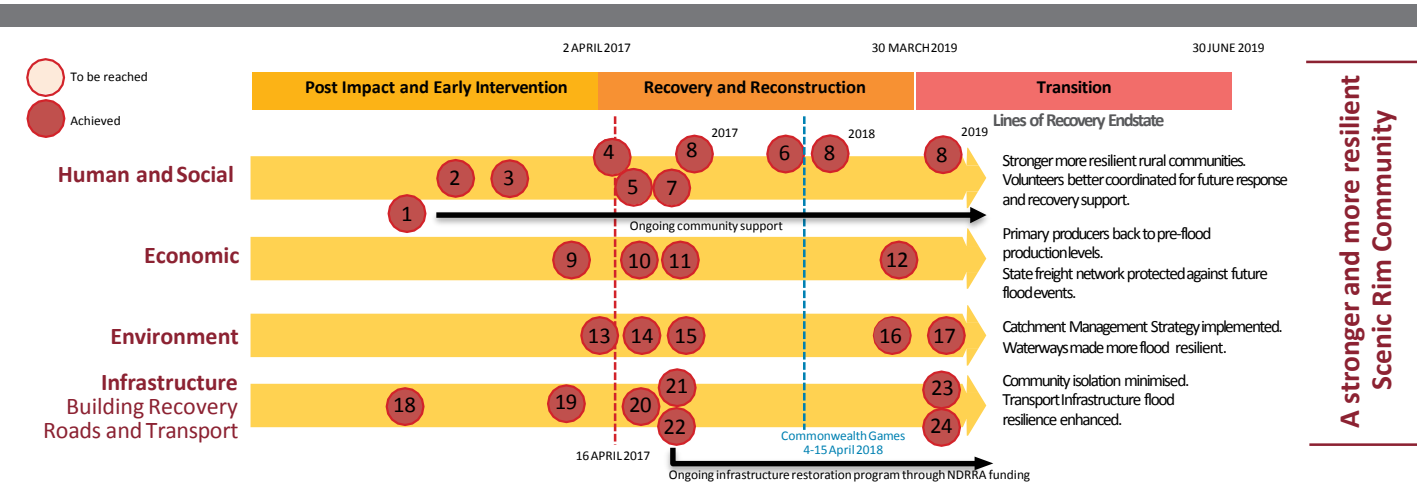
To be reached

Achieved

2 APRIL 2017

30 MARCH 2019

30 JUNE 2019

Post Impact and Early Intervention

Recovery and Reconstruction

Transition

Lines of Recovery Endstate

2017

2018

2019

Human and Social

1 2 3 4 5 6 7 8 8 8

Ongoing community support

Stronger more resilient rural communities. Volunteers better coordinated for future response and recovery support.

Economic

9 10 11 12

Primary producers back to pre-flood production levels. State freight network protected against future flood events.

Environment

13 14 15 16 17

Catchment Management Strategy implemented. Waterways made more flood resilient.

Infrastructure
Building Recovery
Roads and Transport

18 19 20 21 22 23 24

Community isolation minimised. Transport Infrastructure flood resilience enhanced.

Commonwealth Games
4-15 April 2018

16 APRIL 2017

Ongoing infrastructure restoration program through NDRRA funding

A stronger and more resilient Scenic Rim Community